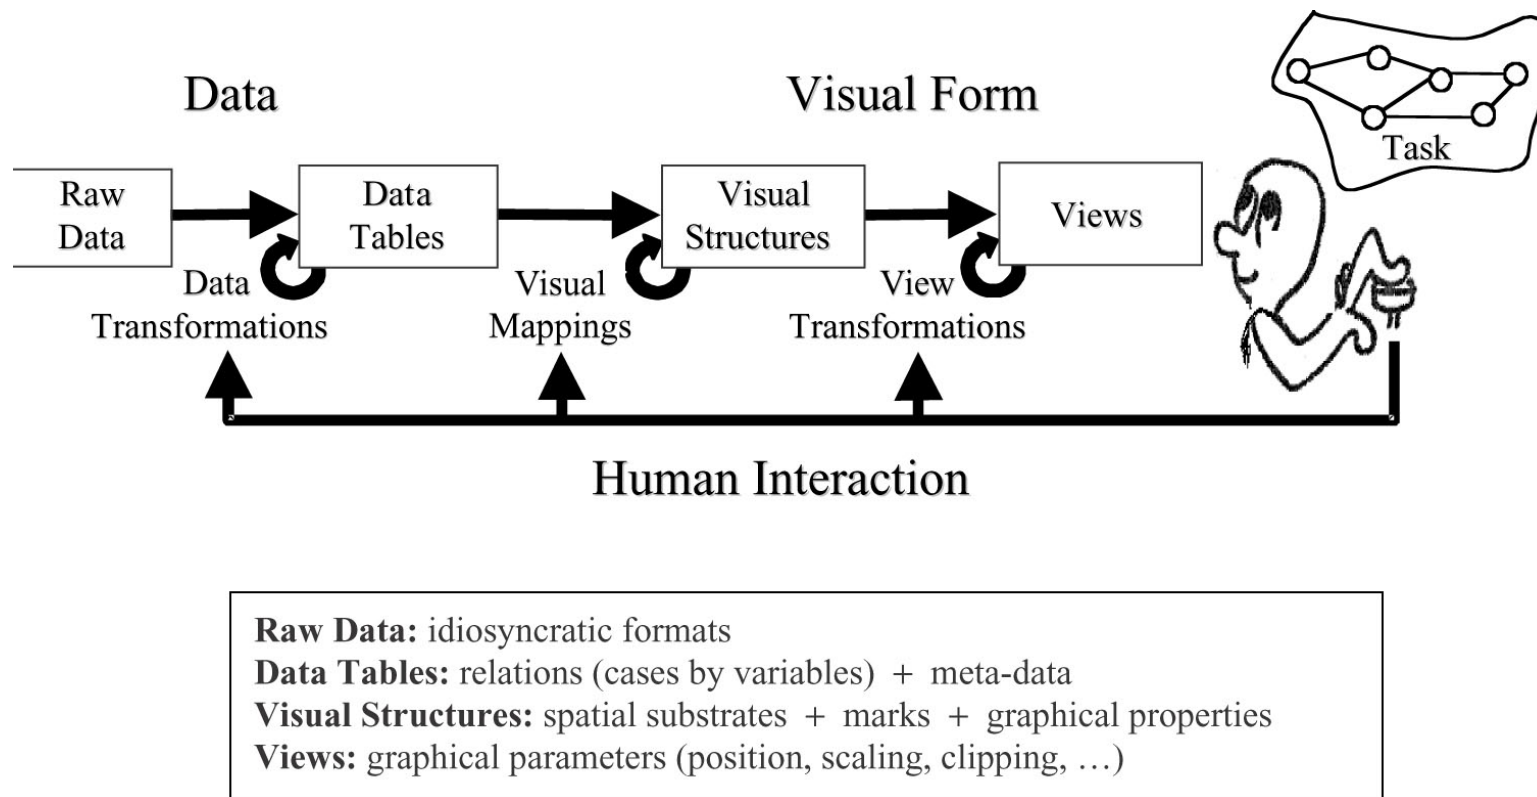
Data

Visual Form

Task

Raw Data

Data Tables

Visual Structures

Views

Data Transformations

Visual Mappings

View Transformations

Human Interaction

**Raw Data:** idiosyncratic formats
**Data Tables:** relations (cases by variables) + meta-data
**Visual Structures:** spatial substrates + marks + graphical properties
**Views:** graphical parameters (position, scaling, clipping, …)